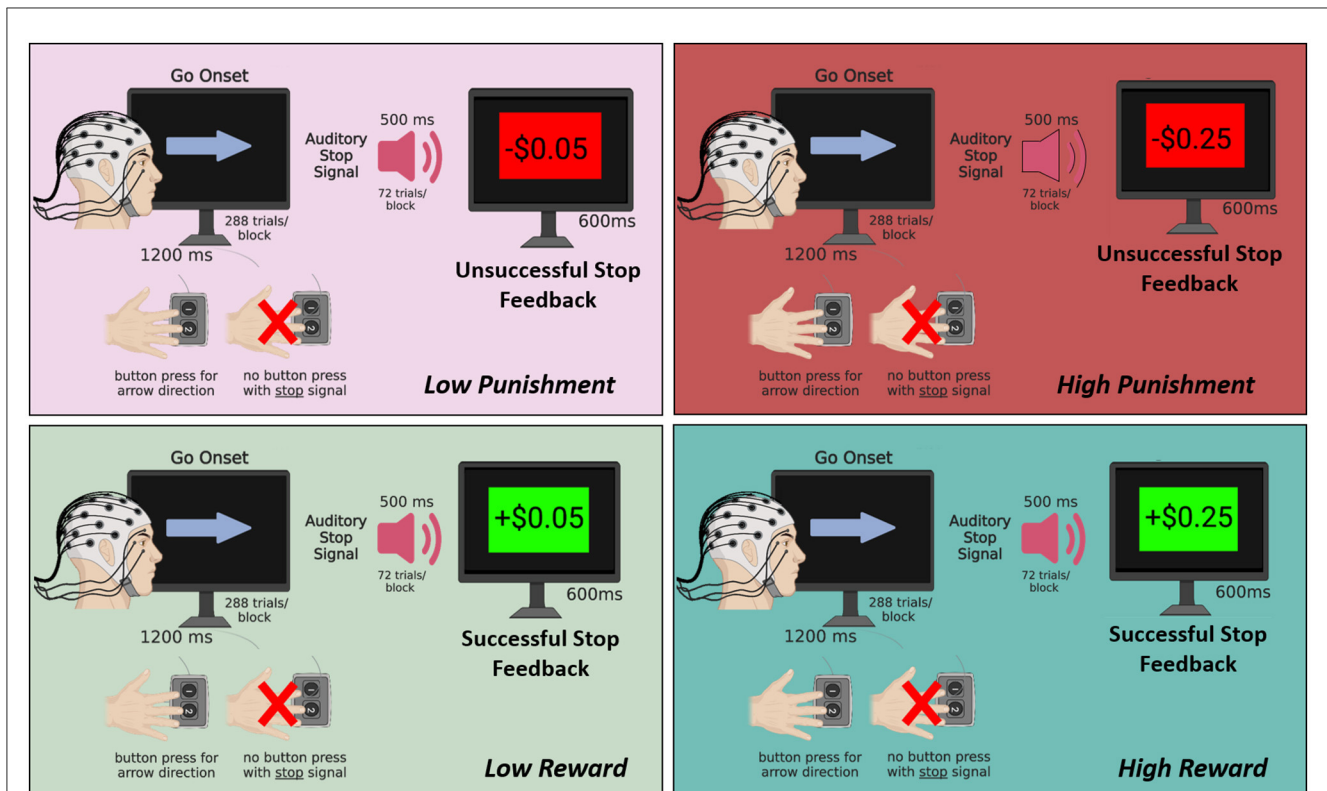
Go Onset

Auditory Stop Signal

500 ms

72 trials/ block

-$0.05

600ms

288 trials/ block

1200 ms

Unsuccessful Stop Feedback

1 2

1 2

button press for arrow direction

no button press with stop signal

Low Punishment

Go Onset

Auditory Stop Signal

500 ms

72 trials/ block

-$0.25

600ms

288 trials/ block

1200 ms

Unsuccessful Stop Feedback

1 2

1 2

button press for arrow direction

no button press with stop signal

High Punishment

Go Onset

Auditory Stop Signal

500 ms

72 trials/ block

+$0.05

600ms

288 trials/ block

1200 ms

Successful Stop Feedback

1 2

1 2

button press for arrow direction

no button press with stop signal

Low Reward

Go Onset

Auditory Stop Signal

500 ms

72 trials/ block

+$0.25

600ms

288 trials/ block

1200 ms

Successful Stop Feedback

1 2

1 2

button press for arrow direction

no button press with stop signal

High Reward